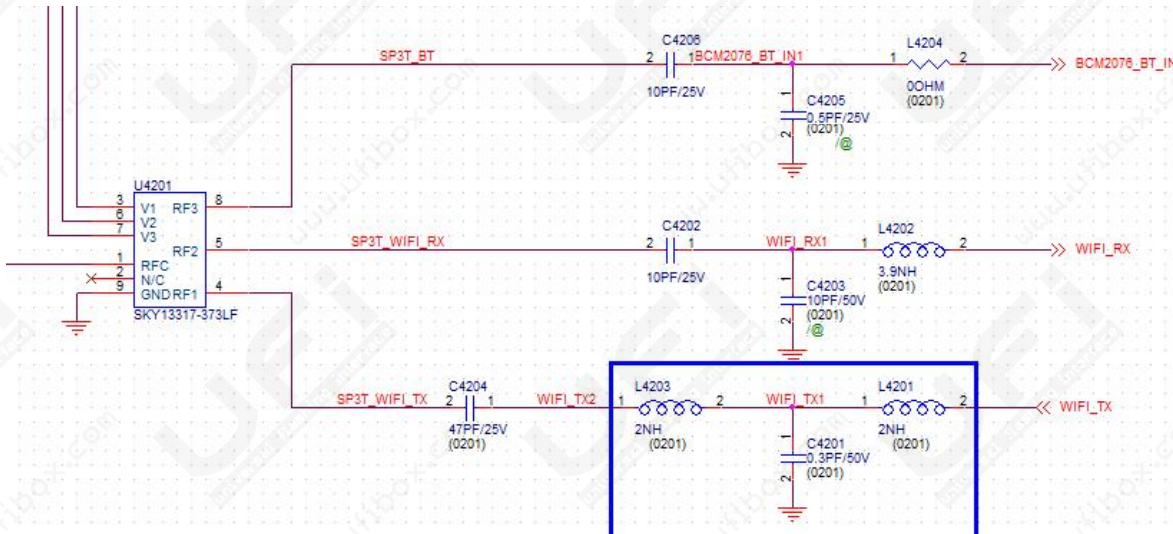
SP3T_BT
C4206
2 1 BCM2076_BT_IN1
10PF/25V
L4204
1 2
0OHM
(0201)
BCM2076_BT_IN
C4205
1
0.5PF/25V
(0201)
2
/@

U4201
3 V1
6 V2
7 V3
RF3 8
RF2 5
1 RFC
2 N/C
9 GND RF1 4
SKY13317-373LF

SP3T_WIFI_RX
C4202
2 1
10PF/25V
WIFI_RX1
L4202
1 2
3.9NH
(0201)
WIFI_RX
C4203
1
10PF/50V
(0201)
2
/@

SP3T_WIFI_TX
C4204
2 1
47PF/25V
(0201)
WIFI_TX2
L4203
1 2
2NH
(0201)
WIFI_TX1
L4201
1 2
2NH
(0201)
WIFI_TX
C4201
1
0.3PF/50V
(0201)
2